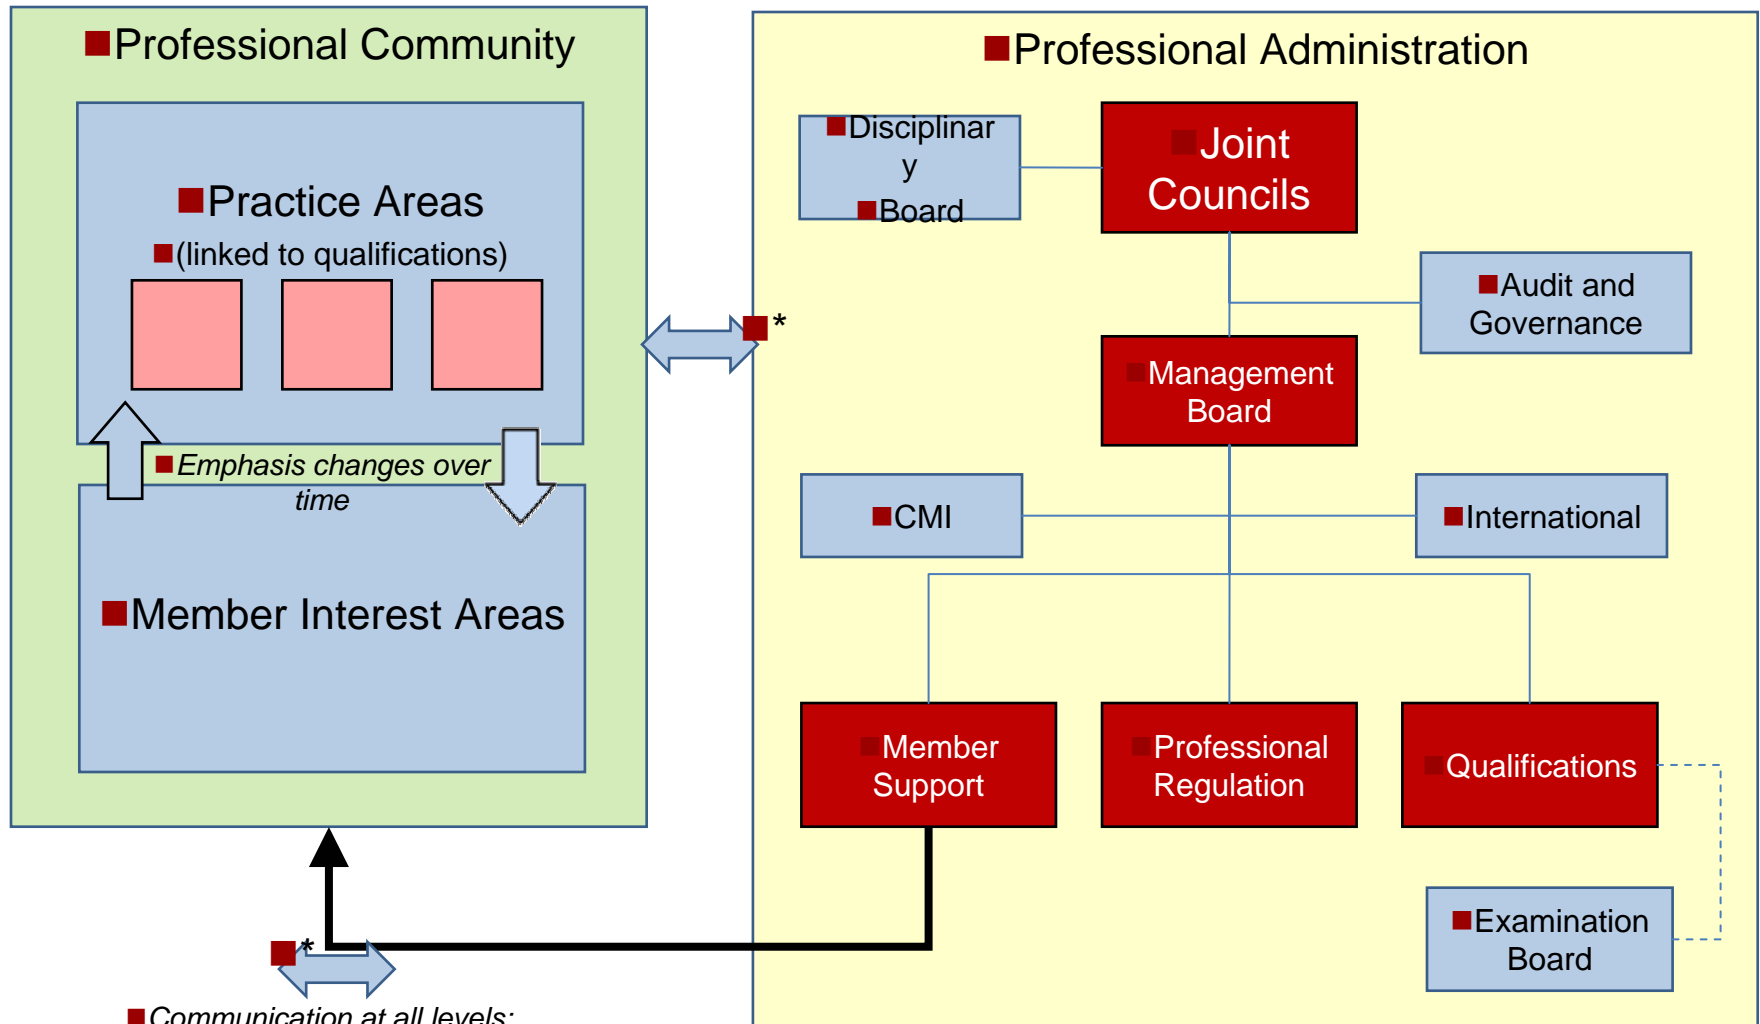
Professional Community

Practice Areas
(linked to qualifications)

Emphasis changes over time

Member Interest Areas

Professional Administration

Disciplinary Board

Joint Councils

Audit and Governance

Management Board

CMI

International

Member Support

Professional Regulation

Qualifications

Examination Board

*

*

Communication at all levels: